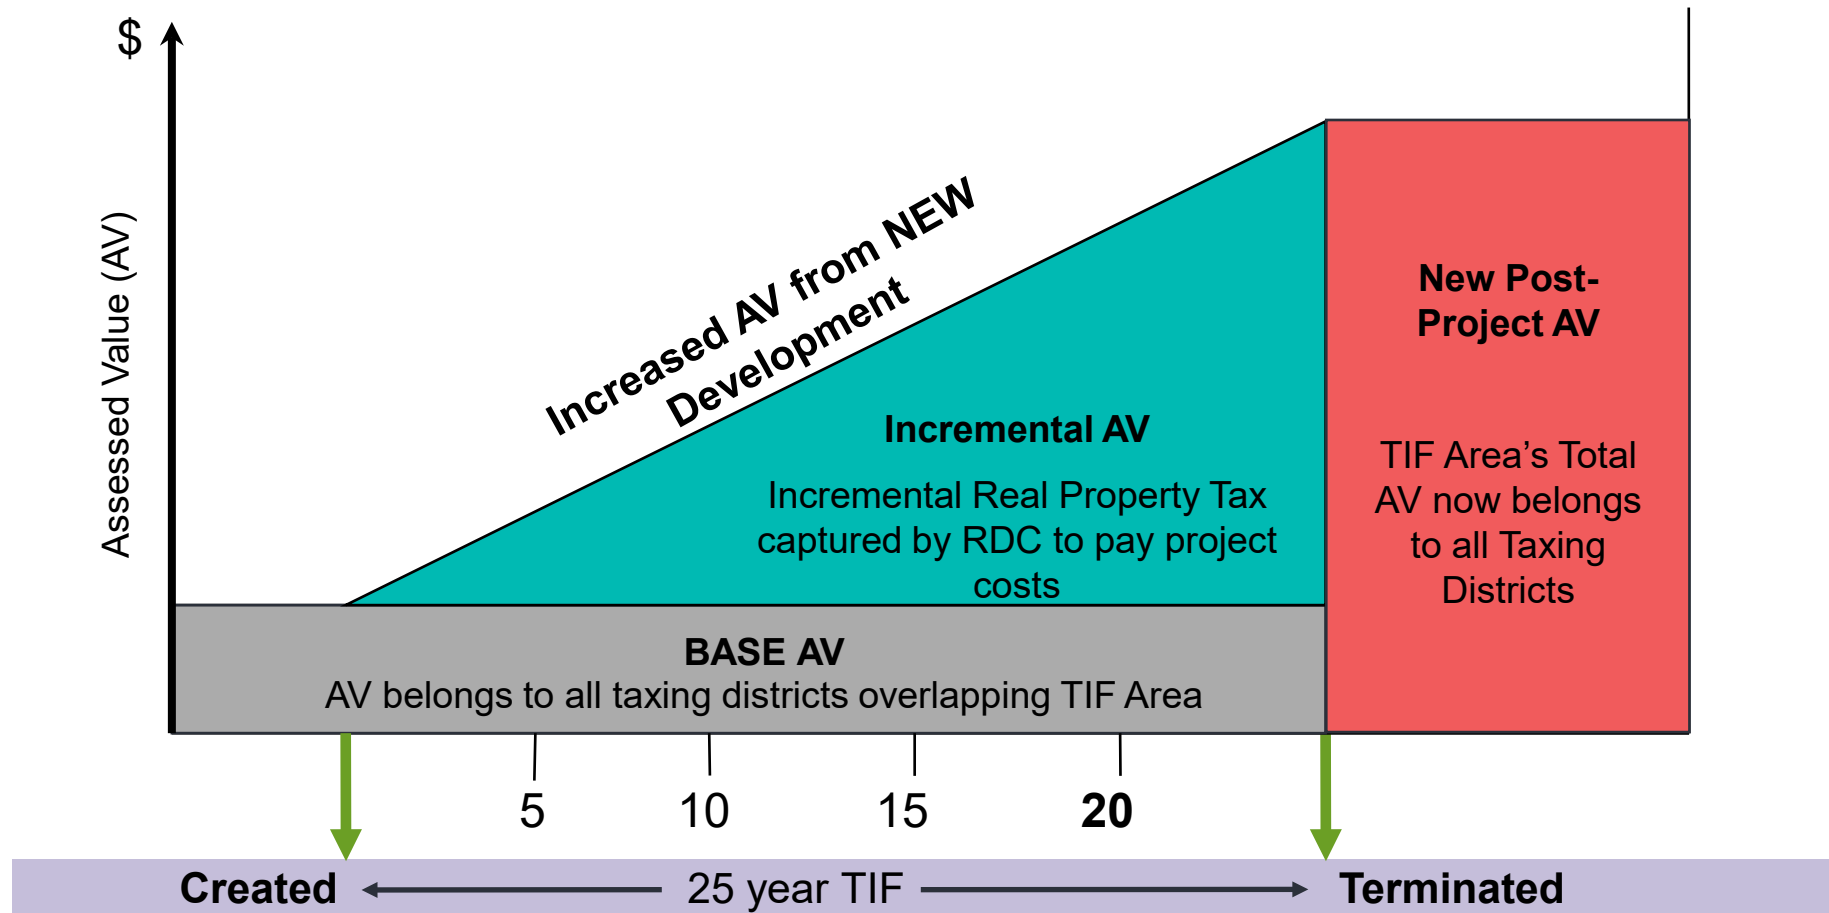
$

Assessed Value (AV)

Increased AV from NEW Development

Incremental AV

Incremental Real Property Tax captured by RDC to pay project costs

New Post-Project AV

TIF Area's Total AV now belongs to all Taxing Districts

BASE AV
AV belongs to all taxing districts overlapping TIF Area

5

10

15

20

Created

25 year TIF

Terminated